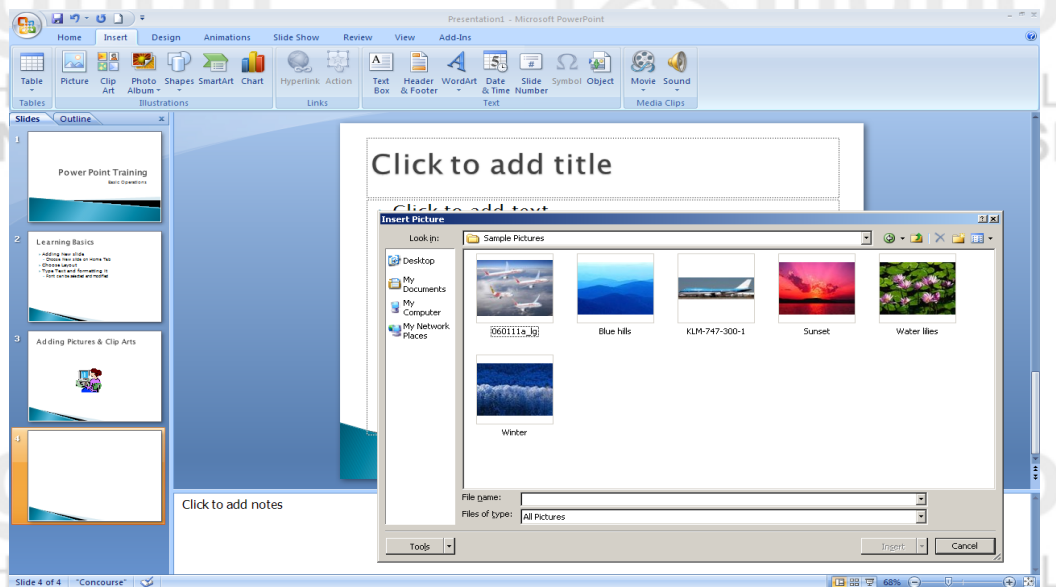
Presentation1 - Microsoft PowerPoint

Home Insert Design Animations Slide Show Review View Add-Ins

Table
Tables
Picture Clip Art Photo Album Shapes SmartArt Chart
Illustrations
Hyperlink Action
Links
Text Box Header & Footer WordArt Date & Time Slide Number Symbol Object
Text
Movie Sound
Media Clips

Slides Outline

1
Power Point Training
Basic Operations

2
Learning Basics
• Adding New slide
– Choose new slide on Home Tab
• Choose Layout
• Type Text and formatting it
– Font can be applied and modified

3
Adding Pictures & Clip Arts

4

Click to add title

Click to add text

Click to add notes

Insert Picture

Look in: Sample Pictures

Desktop
My Documents
My Computer
My Network Places

060111a_lg
Blue hills
KLM-747-300-1
Sunset
Water lilies
Winter

File name:
Files of type: All Pictures

Tools
Insert
Cancel

Slide 4 of 4 "Concourse" 68%